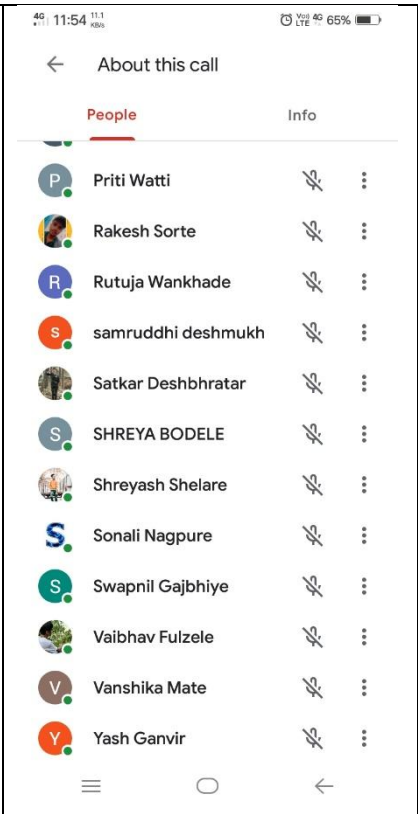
4G 11:54 11.1 KB/s
Vo) LTE 4G 65%

About this call

People

Info

P Priti Watti

Rakesh Sorte

R Rutuja Wankhade

S samruddhi deshmukh

Satkar Deshbhratar

S SHREYA BODELE

Shreyash Shelare

S Sonali Nagpure

S Swapnil Gajbhiye

Vaibhav Fulzele

V Vanshika Mate

Y Yash Ganvir